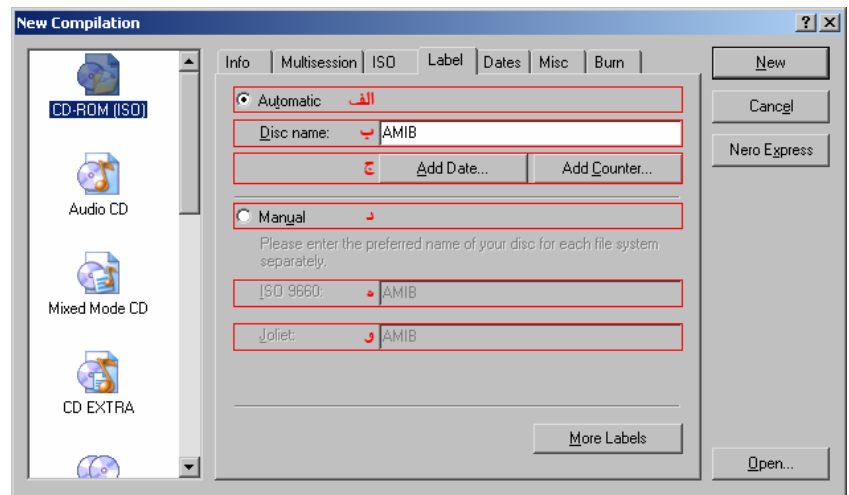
New Compilation

?

CD-ROM (ISO)

Audio CD

Mixed Mode CD

CD EXTRA

Info | Multisession | ISO | Label | Dates | Misc | Burn

Automatic الف

Disc name: ب AMIB

ج Add Date... Add Counter...

Manual د

Please enter the preferred name of your disc for each file system separately.

ISO 9660: ه AMIB

Joliet: و AMIB

More Labels

New

Cancel

Nero Express

Open...